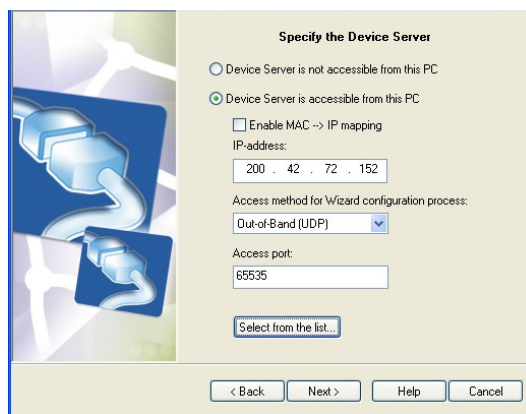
Specify the Device Server

Device Server is not accessible from this PC

Device Server is accessible from this PC

Enable MAC --> IP mapping

IP-address:

200 . 42 . 72 . 152

Access method for Wizard configuration process:

Out-of-Band (UDP)

Access port:

65535

Select from the list...

< Back

Next >

Help

Cancel